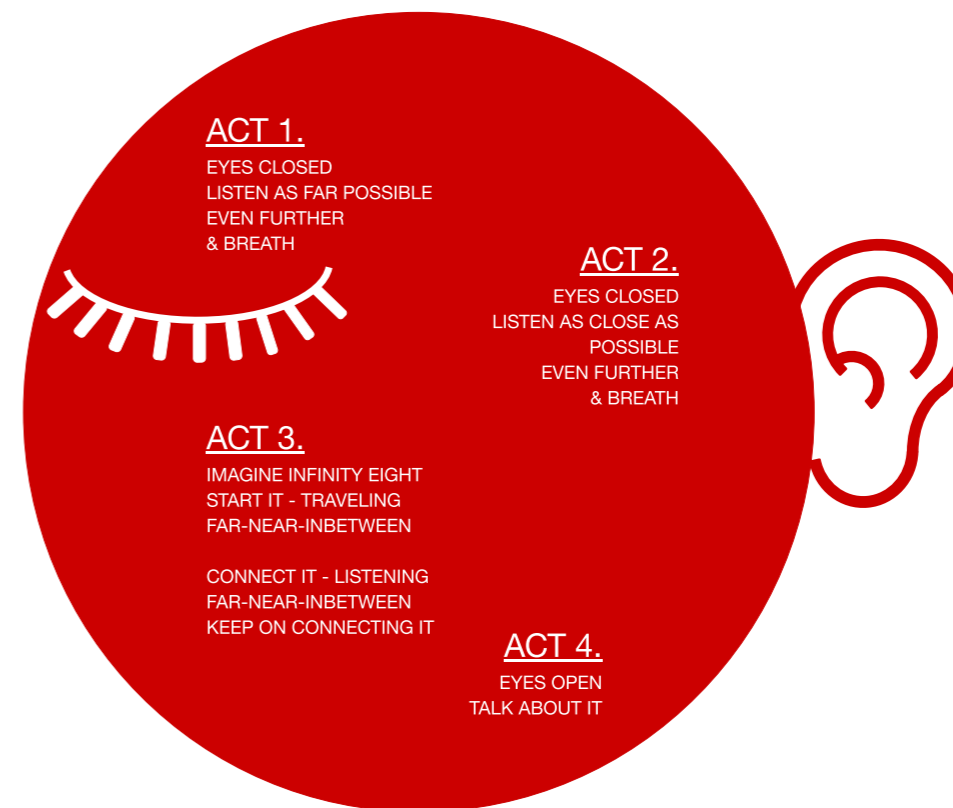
ACT 1.
EYES CLOSED
LISTEN AS FAR POSSIBLE
EVEN FURTHER
& BREATH

ACT 2.
EYES CLOSED
LISTEN AS CLOSE AS POSSIBLE
EVEN FURTHER
& BREATH

ACT 3.
IMAGINE INFINITY EIGHT
START IT - TRAVELING
FAR-NEAR-INBETWEEN

CONNECT IT - LISTENING
FAR-NEAR-INBETWEEN
KEEP ON CONNECTING IT

ACT 4.
EYES OPEN
TALK ABOUT IT